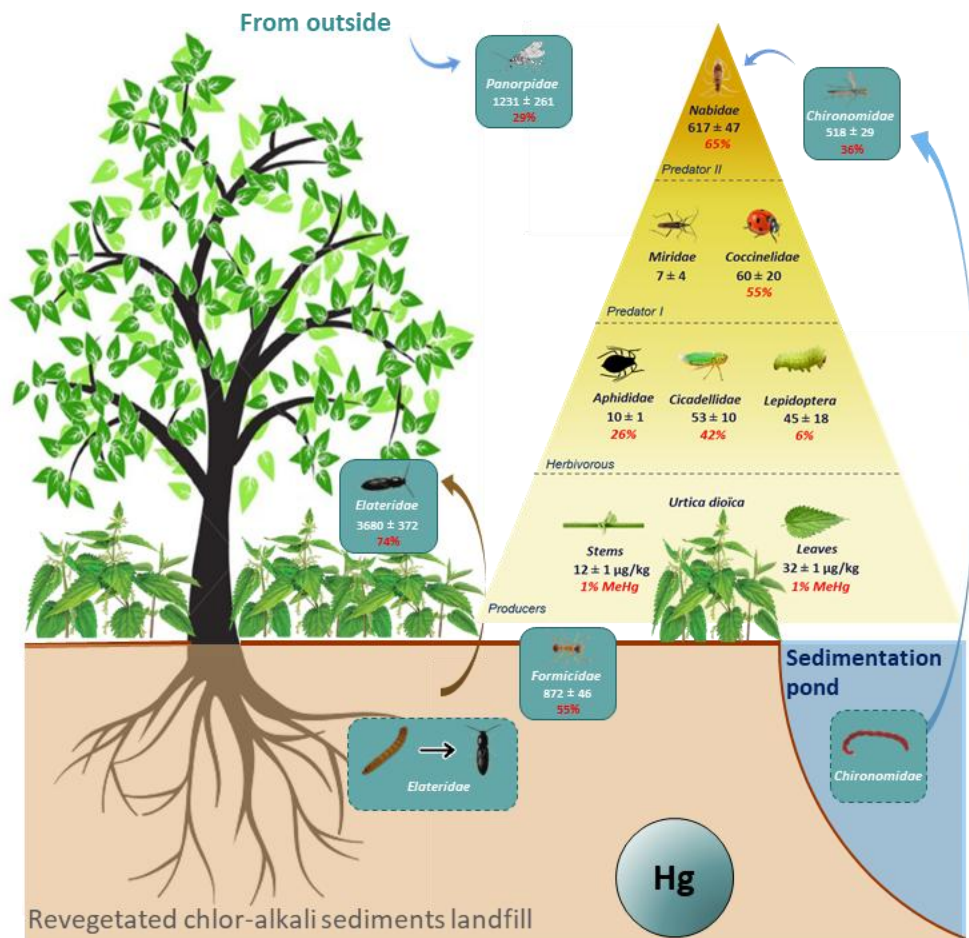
From outside

Panorpidae
1231 ± 261
29%

Nabidae
617 ± 47
65%

Chironomidae
518 ± 29
36%

Predator II

Miridae
7 ± 4

Coccinelidae
60 ± 20
55%

Predator I

Aphididae
10 ± 1
26%

Cicadellidae
53 ± 10
42%

Lepidoptera
45 ± 18
6%

Herbivorous

Elateridae
3680 ± 372
74%

Urtica dioïca

Stems
12 ± 1 µg/kg
1% MeHg

Leaves
32 ± 1 µg/kg
1% MeHg

Producers

Formicidae
872 ± 46
55%

Sedimentation pond

Elateridae

Chironomidae

Hg

Revegetated chlor-alkali sediments landfill